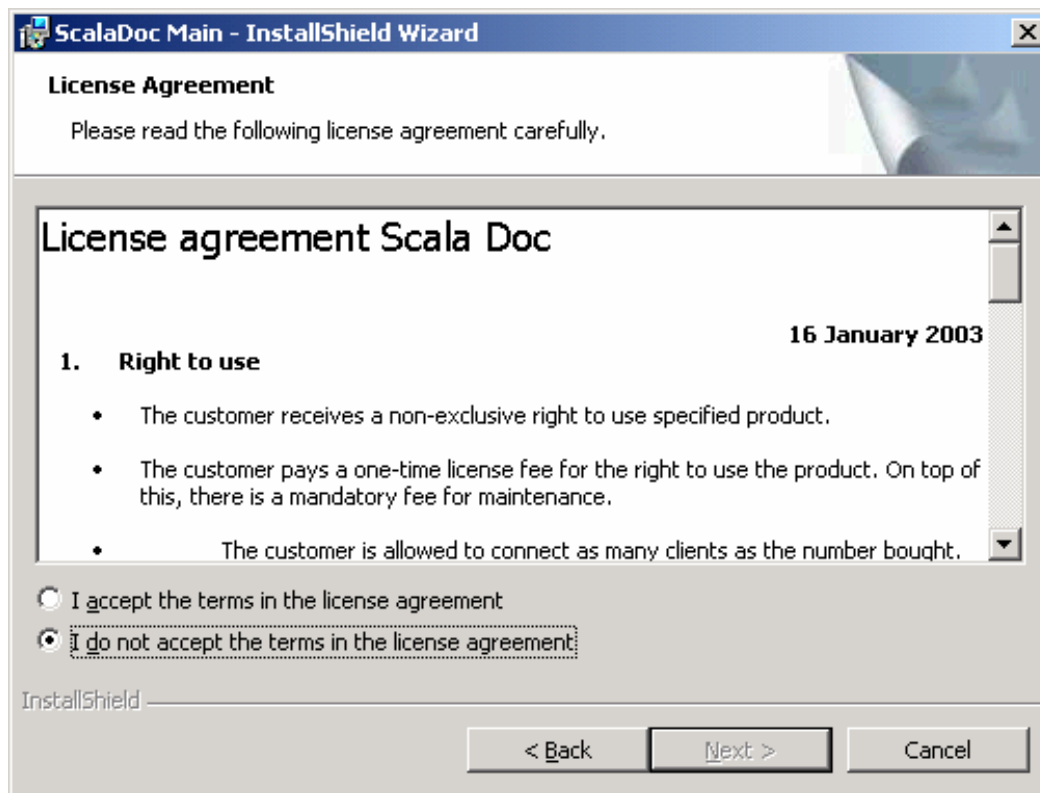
ScalaDoc Main - InstallShield Wizard

License Agreement

Please read the following license agreement carefully.

License agreement Scala Doc

16 January 2003

1. Right to use

• The customer receives a non-exclusive right to use specified product.

• The customer pays a one-time license fee for the right to use the product. On top of this, there is a mandatory fee for maintenance.

• The customer is allowed to connect as many clients as the number bought.

I accept the terms in the license agreement

I do not accept the terms in the license agreement

InstallShield

< Back

Next >

Cancel